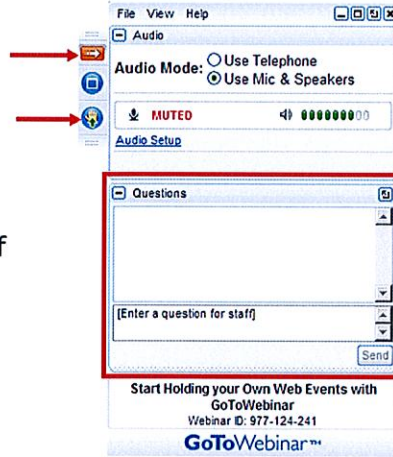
File View Help

Audio

Audio Mode: Use Telephone
Use Mic & Speakers

MUTED

Audio Setup

Questions

[Enter a question for staff]

Send

Start Holding your Own Web Events with GoToWebinar
Webinar ID: 977-124-241

GoToWebinar™

f